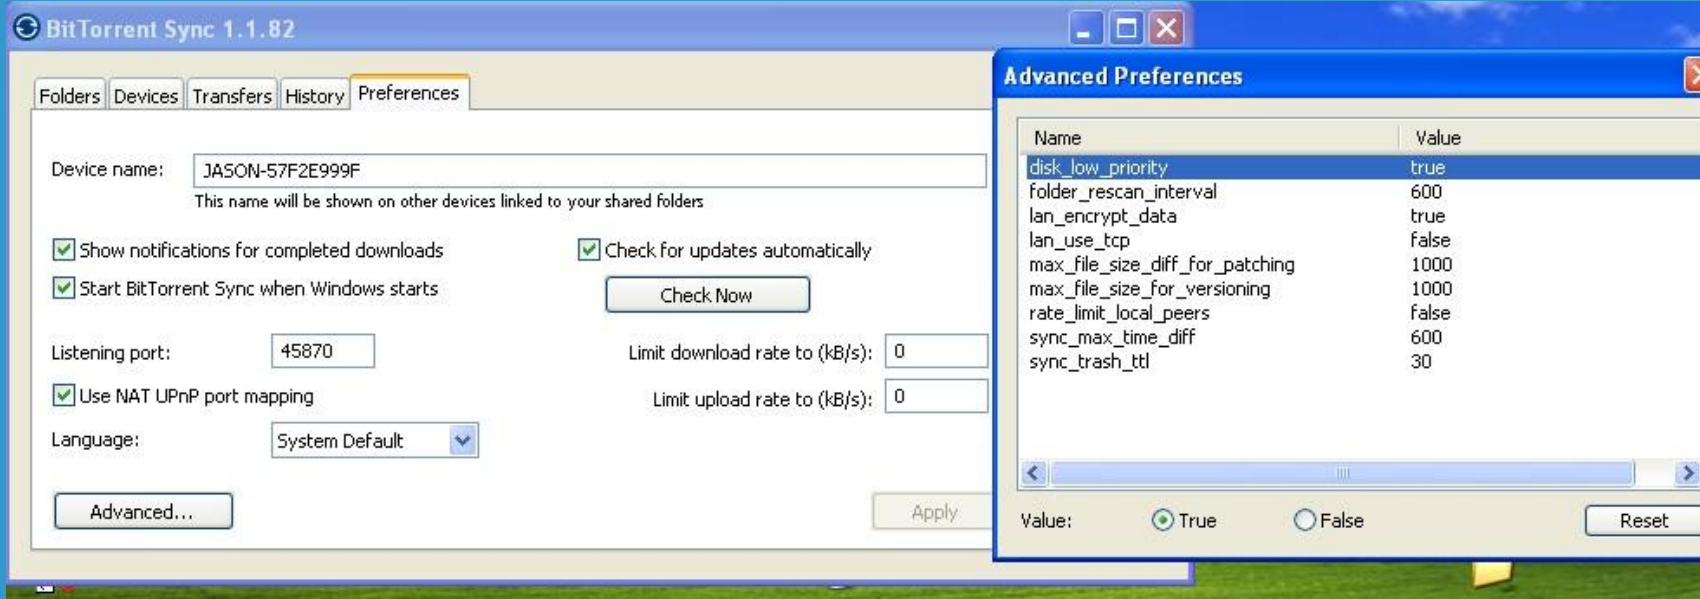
BitTorrent Sync 1.1.82

Folders | Devices | Transfers | History | Preferences

Device name: JASON-57F2E999F
This name will be shown on other devices linked to your shared folders

Show notifications for completed downloads
Start BitTorrent Sync when Windows starts

Check for updates automatically
Check Now

Listening port: 45870
Use NAT UPnP port mapping
Language: System Default

Limit download rate to (kB/s): 0
Limit upload rate to (kB/s): 0

Advanced...
Apply

Advanced Preferences

| Name | Value |
|---|---|
| disk_low_priority | true |
| folder_rescan_interval | 600 |
| lan_encrypt_data | true |
| lan_use_tcp | false |
| max_file_size_diff_for_patching | 1000 |
| max_file_size_for_versioning | 1000 |
| rate_limit_local_peers | false |
| sync_max_time_diff | 600 |
| sync_trash_ttl | 30 |

Value: True False
Reset